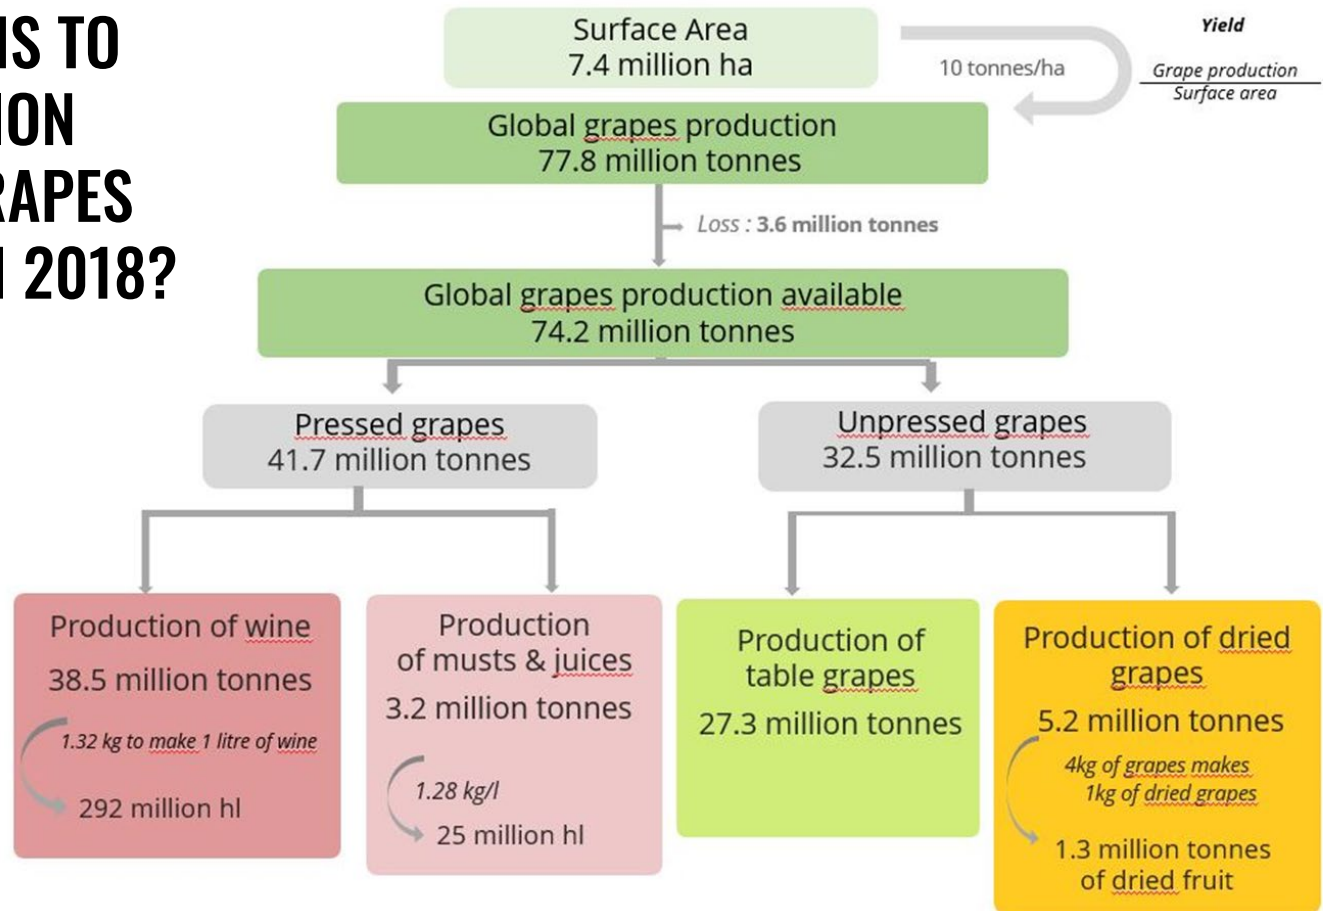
IS TO
ION
RAPES
1 2018?

Surface Area
7.4 million ha

10 tonnes/ha

Yield

$\frac{\text{Grape production}}{\text{Surface area}}$

Global grapes production
77.8 million tonnes

Loss : 3.6 million tonnes

Global grapes production available
74.2 million tonnes

Pressed grapes
41.7 million tonnes

Unpressed grapes
32.5 million tonnes

Production of wine
38.5 million tonnes
1.32 kg to make 1 litre of wine
292 million hl

Production of musts & juices
3.2 million tonnes
1.28 kg/l
25 million hl

Production of table grapes
27.3 million tonnes

Production of dried grapes
5.2 million tonnes
4kg of grapes makes 1kg of dried grapes
1.3 million tonnes of dried fruit